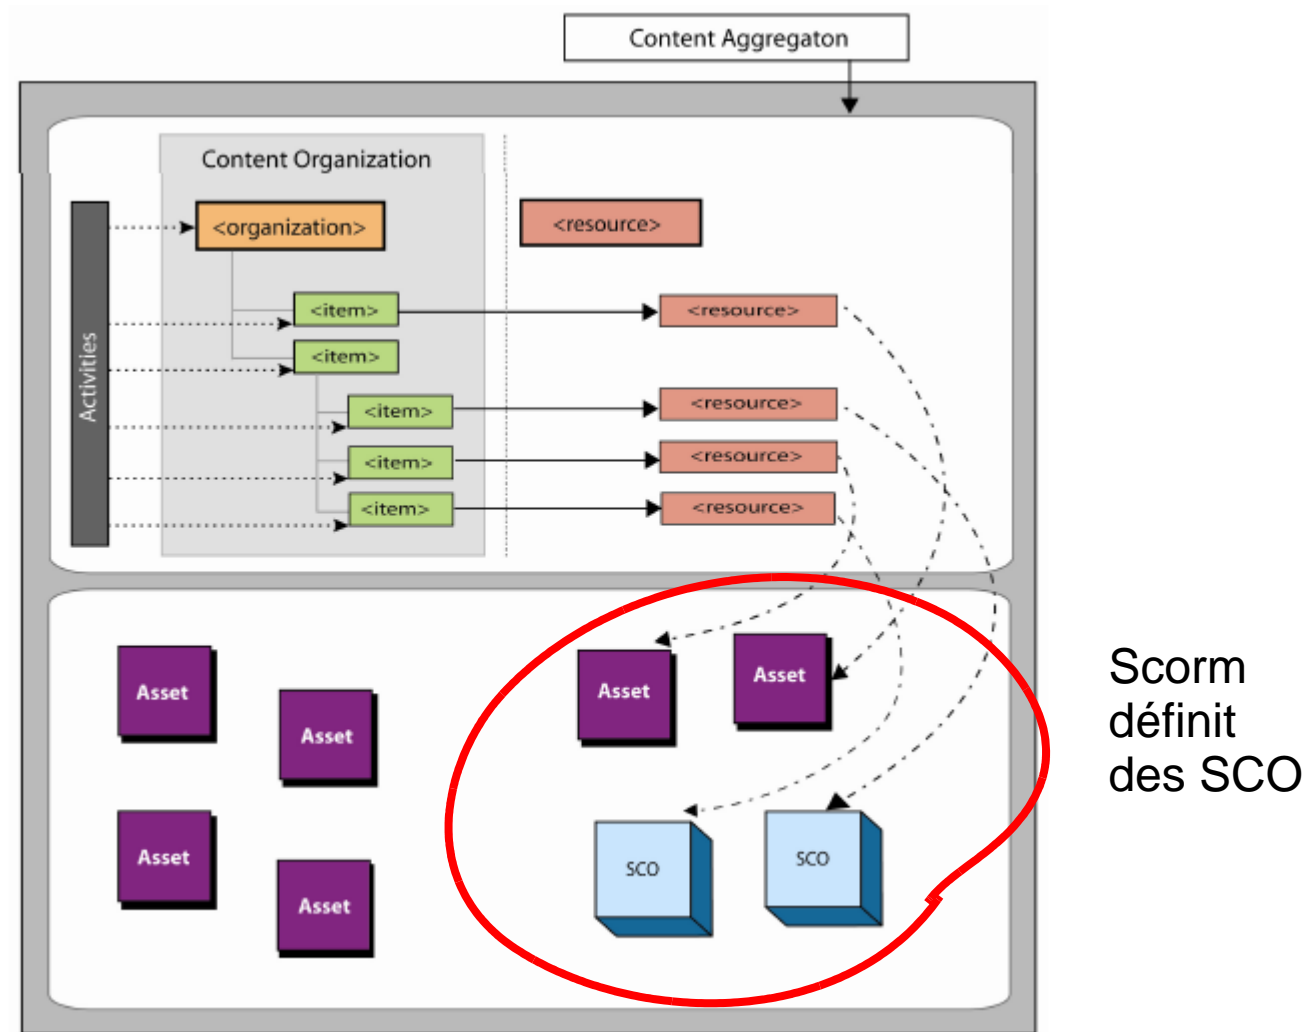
Content Aggregaton

Content Organization

Activities

<organization>

<resource>

<item>

<resource>

<item>

<item>

<resource>

<item>

<resource>

<item>

<resource>

Asset

Asset

Asset

Asset

Asset

Asset

SCO

SCO

Scorm définit des SCO